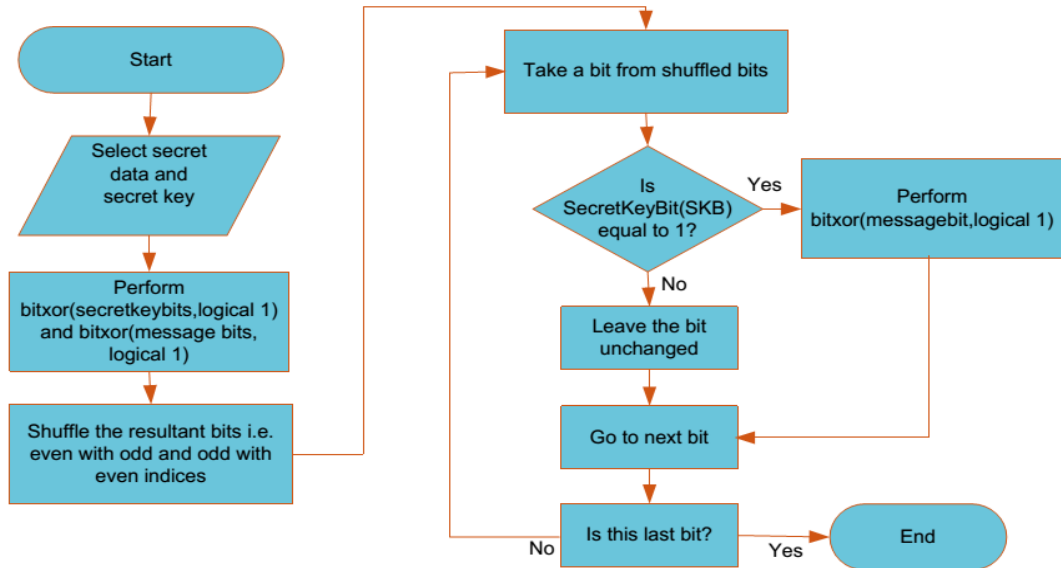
Start

Select secret data and secret key

Perform bitxor(secretkeybits,logical 1) and bitxor(message bits, logical 1)

Shuffle the resultant bits i.e. even with odd and odd with even indices

Take a bit from shuffled bits

Is SecretKeyBit(SKB) equal to 1?

Yes

Perform bitxor(messagebit,logical 1)

No

Leave the bit unchanged

Go to next bit

Is this last bit?

No

Yes

End